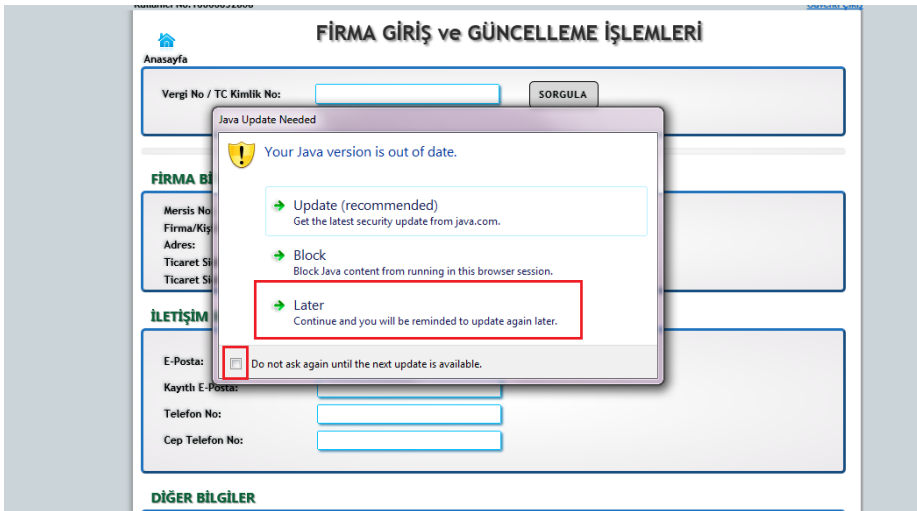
FİRMA GİRİŞ ve GÜNCELLEME İŞLEMLERİ

Anasayfa

Vergi No / TC Kimlik No:

SORGULA

FİRMA Bİ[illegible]

Mersis No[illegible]
Firma/Kişi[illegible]
Adres:
Ticaret Si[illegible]
Ticaret Si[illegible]

İLETİŞİM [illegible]

E-Posta:
Kayıtlı E-Posta:
Telefon No:
Cep Telefon No:

DİĞER BİLGİLER

Java Update Needed

Your Java version is out of date.

Update (recommended)
Get the latest security update from java.com.

Block
Block Java content from running in this browser session.

Later
Continue and you will be reminded to update again later.

Do not ask again until the next update is available.